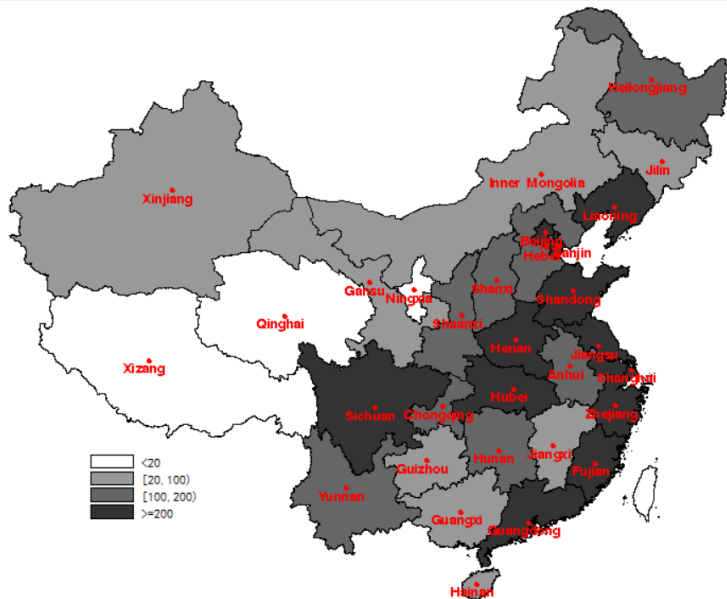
Heilongjiang
Jilin
Xinjiang
Inner Mongolia
Liaoning
Beijing
Tianjin
Hebei
Gansu
Ningxia
Shanxi
Shandong
Qinghai
Shaanxi
Henan
Jiangsu
Xizang
Anhui
Shanghai
Hubei
Sichuan
Chongqing
Zhejiang
<20
[20, 100)
[100, 200)
>=200
Guizhou
Hunan
Jiangxi
Fujian
Yunnan
Guangxi
Guangdong
Hainan